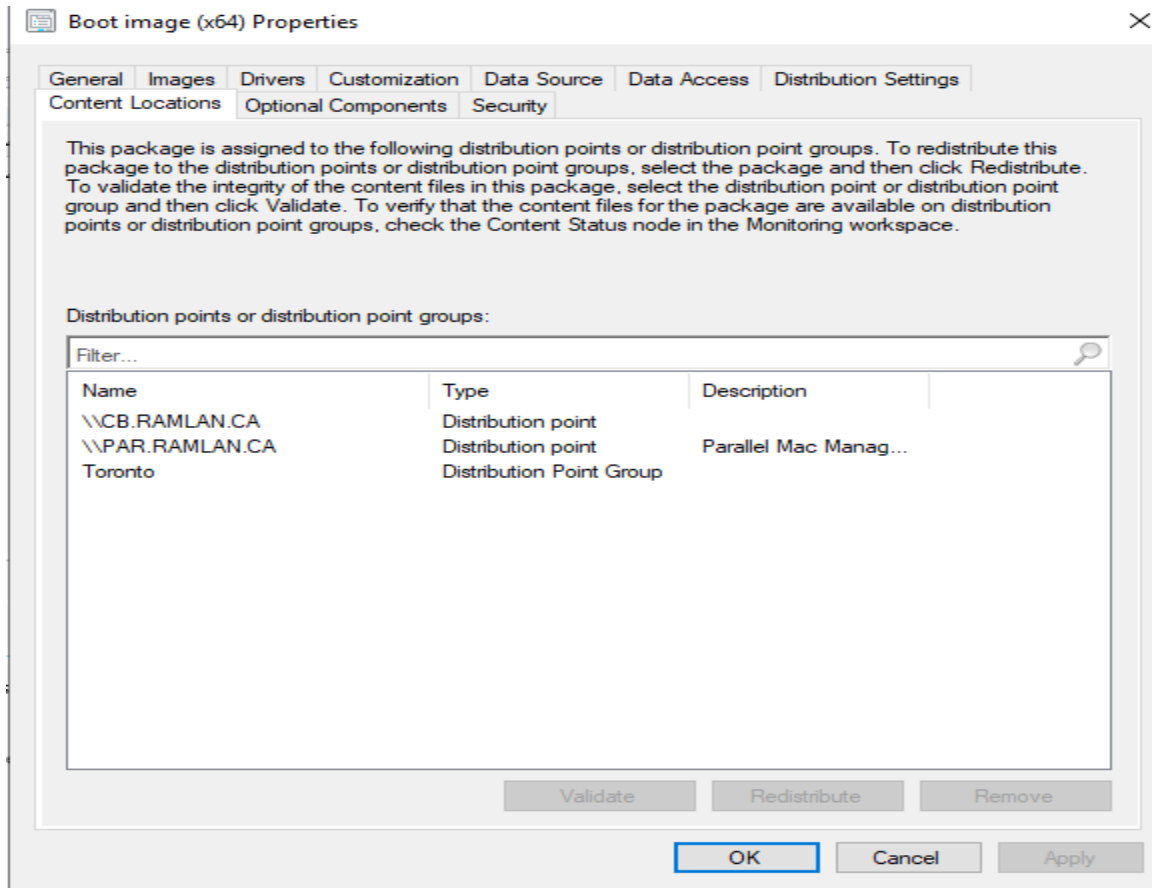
Boot image (x64) Properties

×

General | Images | Drivers | Customization | Data Source | Data Access | Distribution Settings
Content Locations | Optional Components | Security

This package is assigned to the following distribution points or distribution point groups. To redistribute this package to the distribution points or distribution point groups, select the package and then click Redistribute. To validate the integrity of the content files in this package, select the distribution point or distribution point group and then click Validate. To verify that the content files for the package are available on distribution points or distribution point groups, check the Content Status node in the Monitoring workspace.

Distribution points or distribution point groups:

Filter...

| Name | Type | Description |
|---|---|---|
| \\CB.RAMLAN.CA | Distribution point | |
| \\PAR.RAMLAN.CA | Distribution point | Parallel Mac Manag... |
| Toronto | Distribution Point Group | |

Validate | Redistribute | Remove

OK | Cancel | Apply